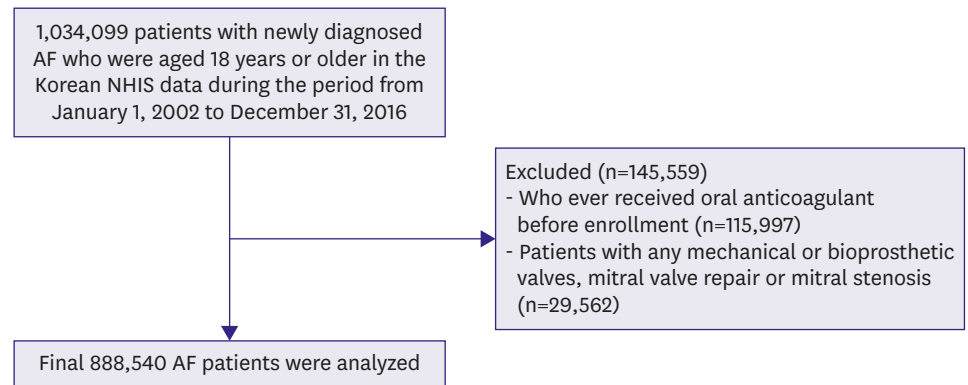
1,034,099 patients with newly diagnosed AF who were aged 18 years or older in the Korean NHIS data during the period from January 1, 2002 to December 31, 2016

Excluded (n=145,559)
- Who ever received oral anticoagulant before enrollment (n=115,997)
- Patients with any mechanical or bioprosthetic valves, mitral valve repair or mitral stenosis (n=29,562)

Final 888,540 AF patients were analyzed